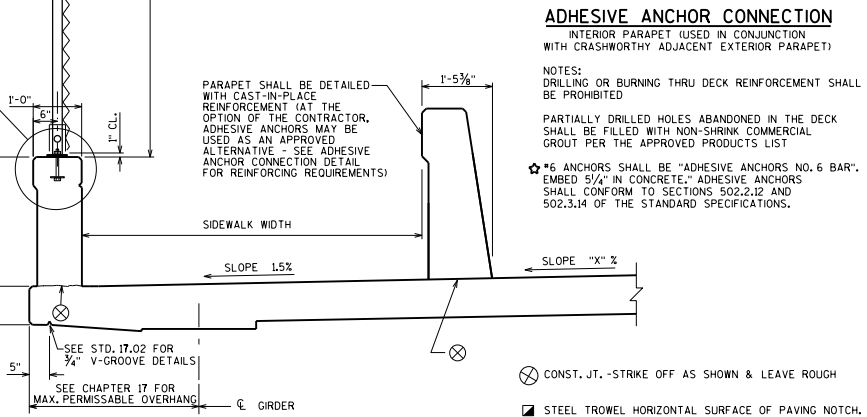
ADHESIVE ANCHOR CONNECTION

INTERIOR PARAPET (USED IN CONJUNCTION WITH CRASHWORTHY ADJACENT EXTERIOR PARAPET)

NOTES:
DRILLING OR BURNING THRU DECK REINFORCEMENT SHALL BE PROHIBITED

PARTIALLY DRILLED HOLES ABANDONED IN THE DECK SHALL BE FILLED WITH NON-SHRINK COMMERCIAL GROUT PER THE APPROVED PRODUCTS LIST

✿ "6 ANCHORS SHALL BE "ADHESIVE ANCHORS NO. 6 BAR". EMBED 5¼" IN CONCRETE." ADHESIVE ANCHORS SHALL CONFORM TO SECTIONS 502.2.12 AND 502.3.14 OF THE STANDARD SPECIFICATIONS.

PARAPET SHALL BE DETAILED WITH CAST-IN-PLACE REINFORCEMENT (AT THE OPTION OF THE CONTRACTOR, ADHESIVE ANCHORS MAY BE USED AS AN APPROVED ALTERNATIVE - SEE ADHESIVE ANCHOR CONNECTION DETAIL FOR REINFORCING REQUIREMENTS)

1'-5⅜"

1'-0"

6"

1" CL.

SIDEWALK WIDTH

SLOPE 1.5%

SLOPE "X" %

SEE STD. 17.02 FOR ¾" V-GROOVE DETAILS

5"

SEE CHAPTER 17 FOR MAX. PERMISSABLE OVERHANG

℄ GIRDER

CONST. JT. -STRIKE OFF AS SHOWN & LEAVE ROUGH

STEEL TROWEL HORIZONTAL SURFACE OF PAVING NOTCH.